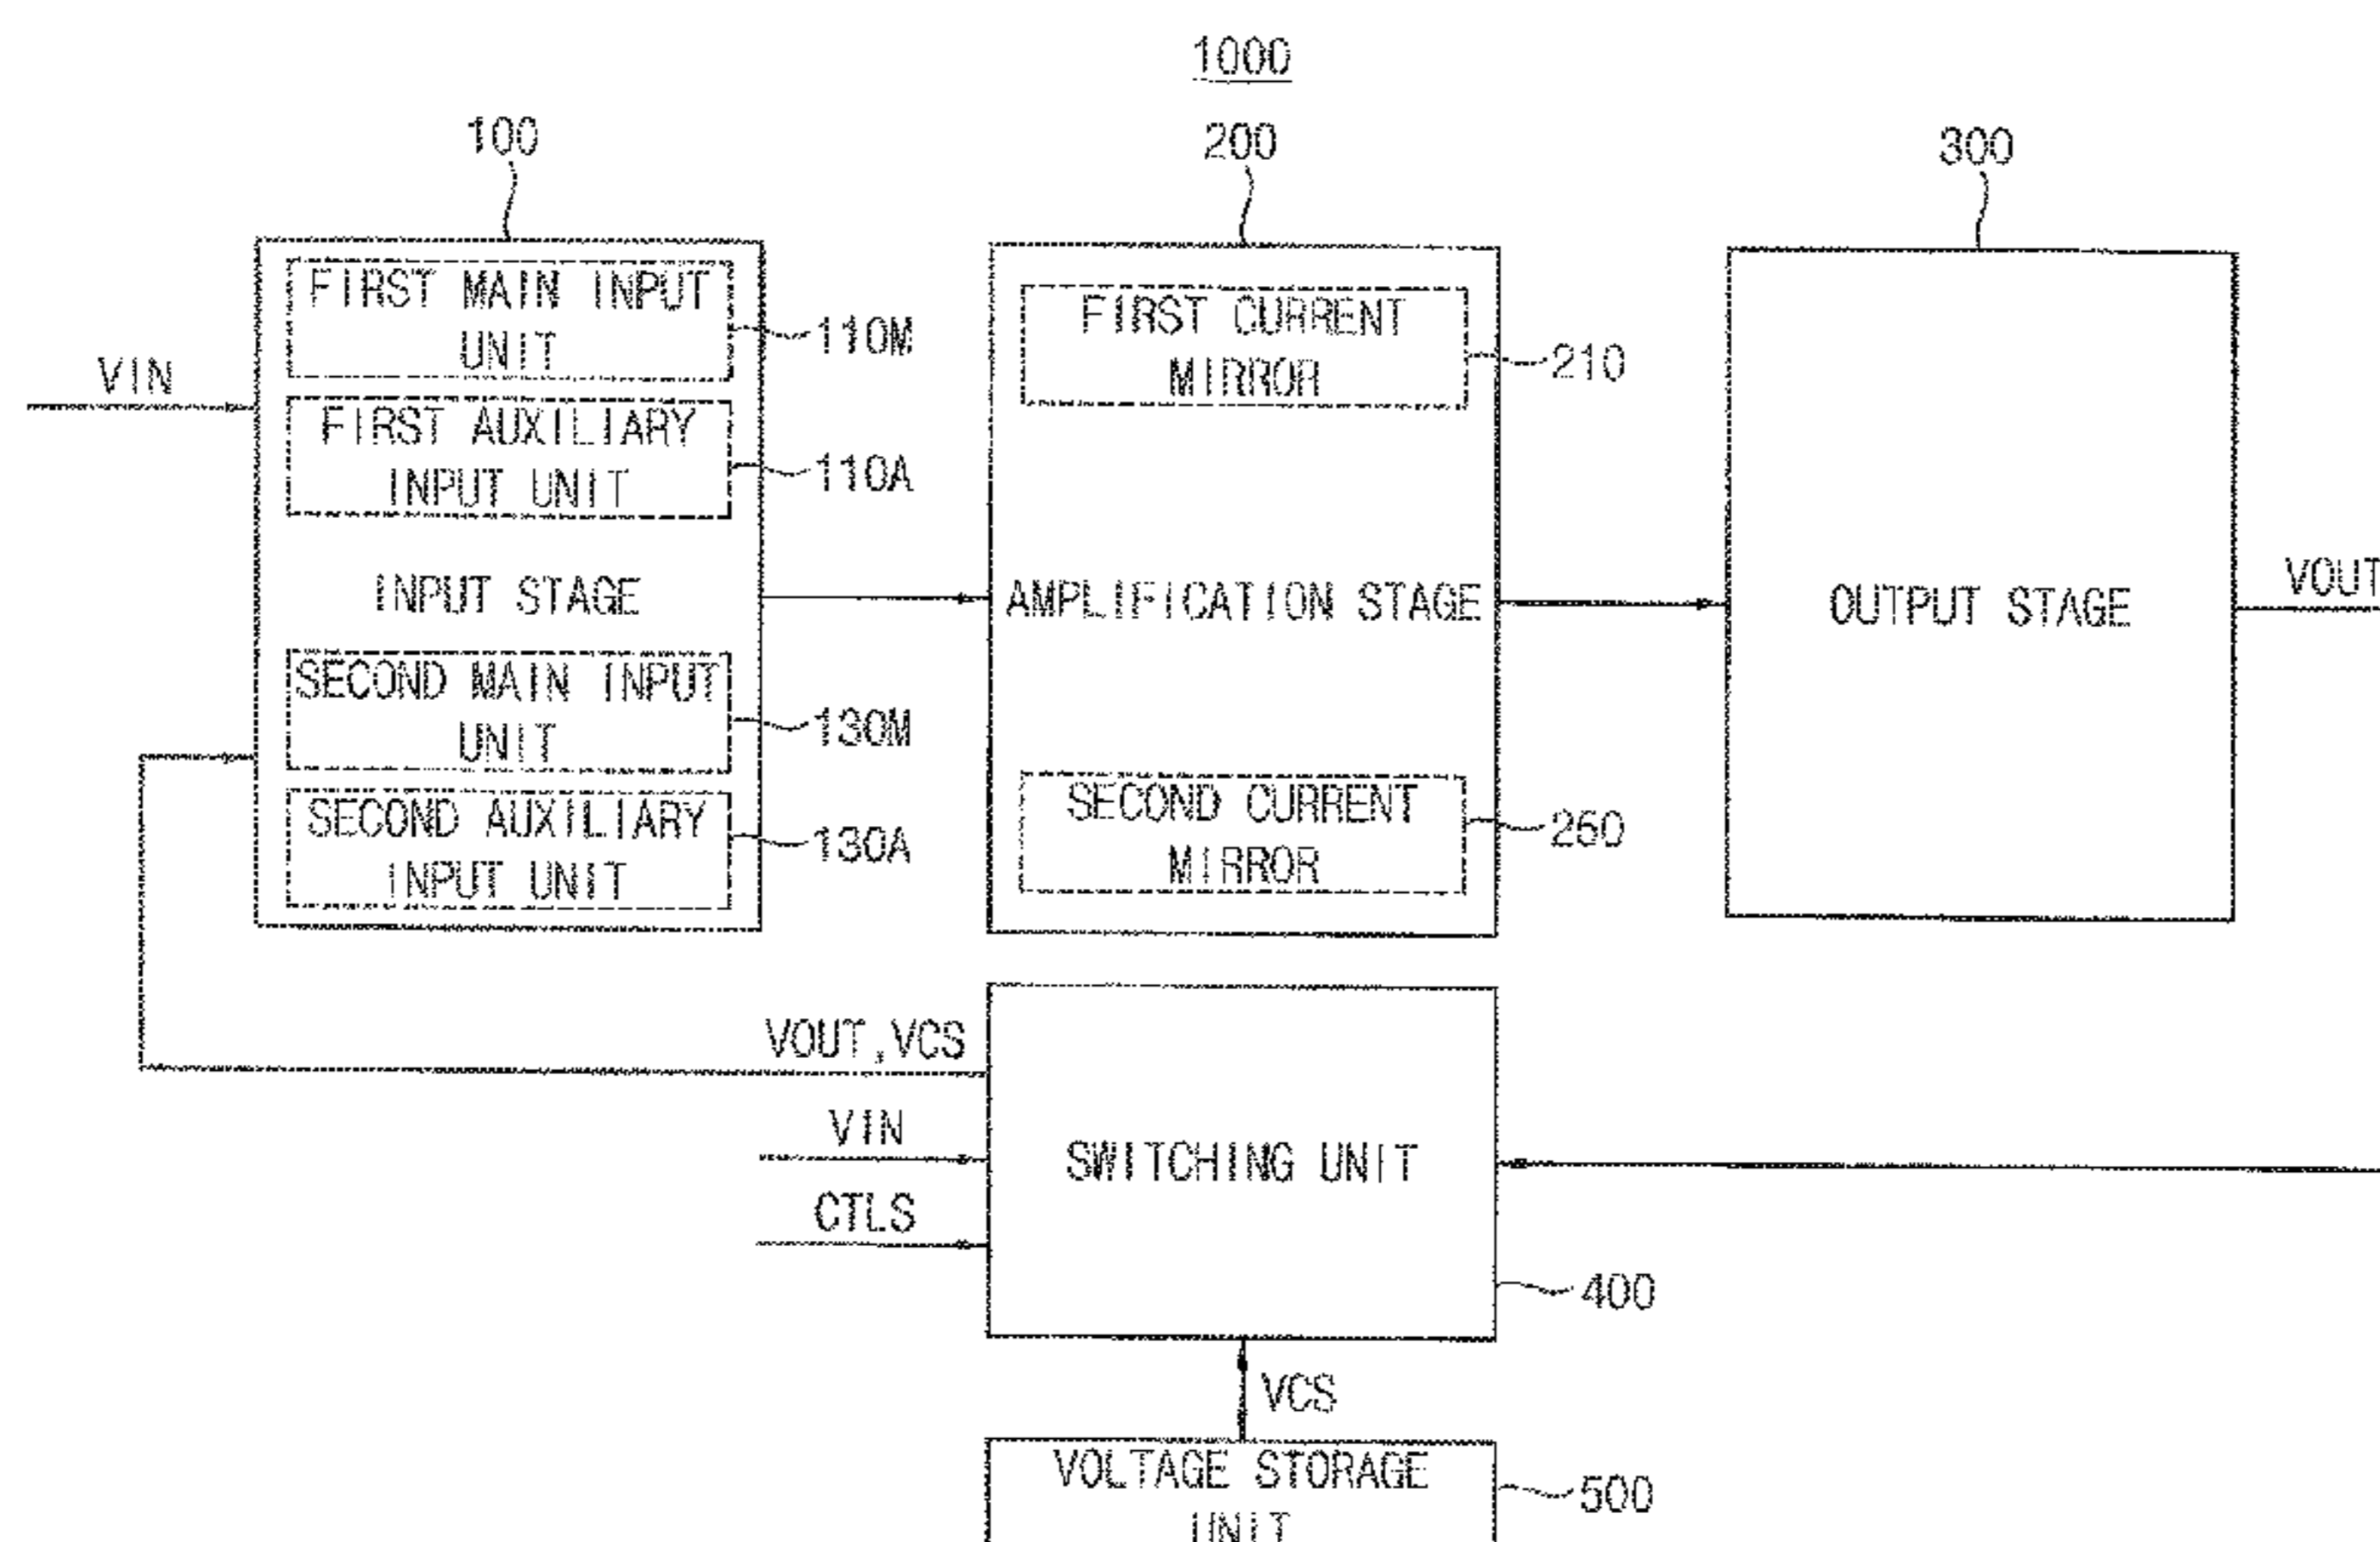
1000

100

200

300

FIRST MAIN INPUT UNIT

110M

VIN

FIRST AUXILIARY INPUT UNIT

110A

INPUT STAGE

SECOND MAIN INPUT UNIT

130M

SECOND AUXILIARY INPUT UNIT

130A

FIRST CURRENT MIRROR

210

AMPLIFICATION STAGE

SECOND CURRENT MIRROR

250

OUTPUT STAGE

VOUT

VOUT,VCS

VIN

CTLS

SWITCHING UNIT

400

VCS

VOLTAGE STORAGE UNIT

500